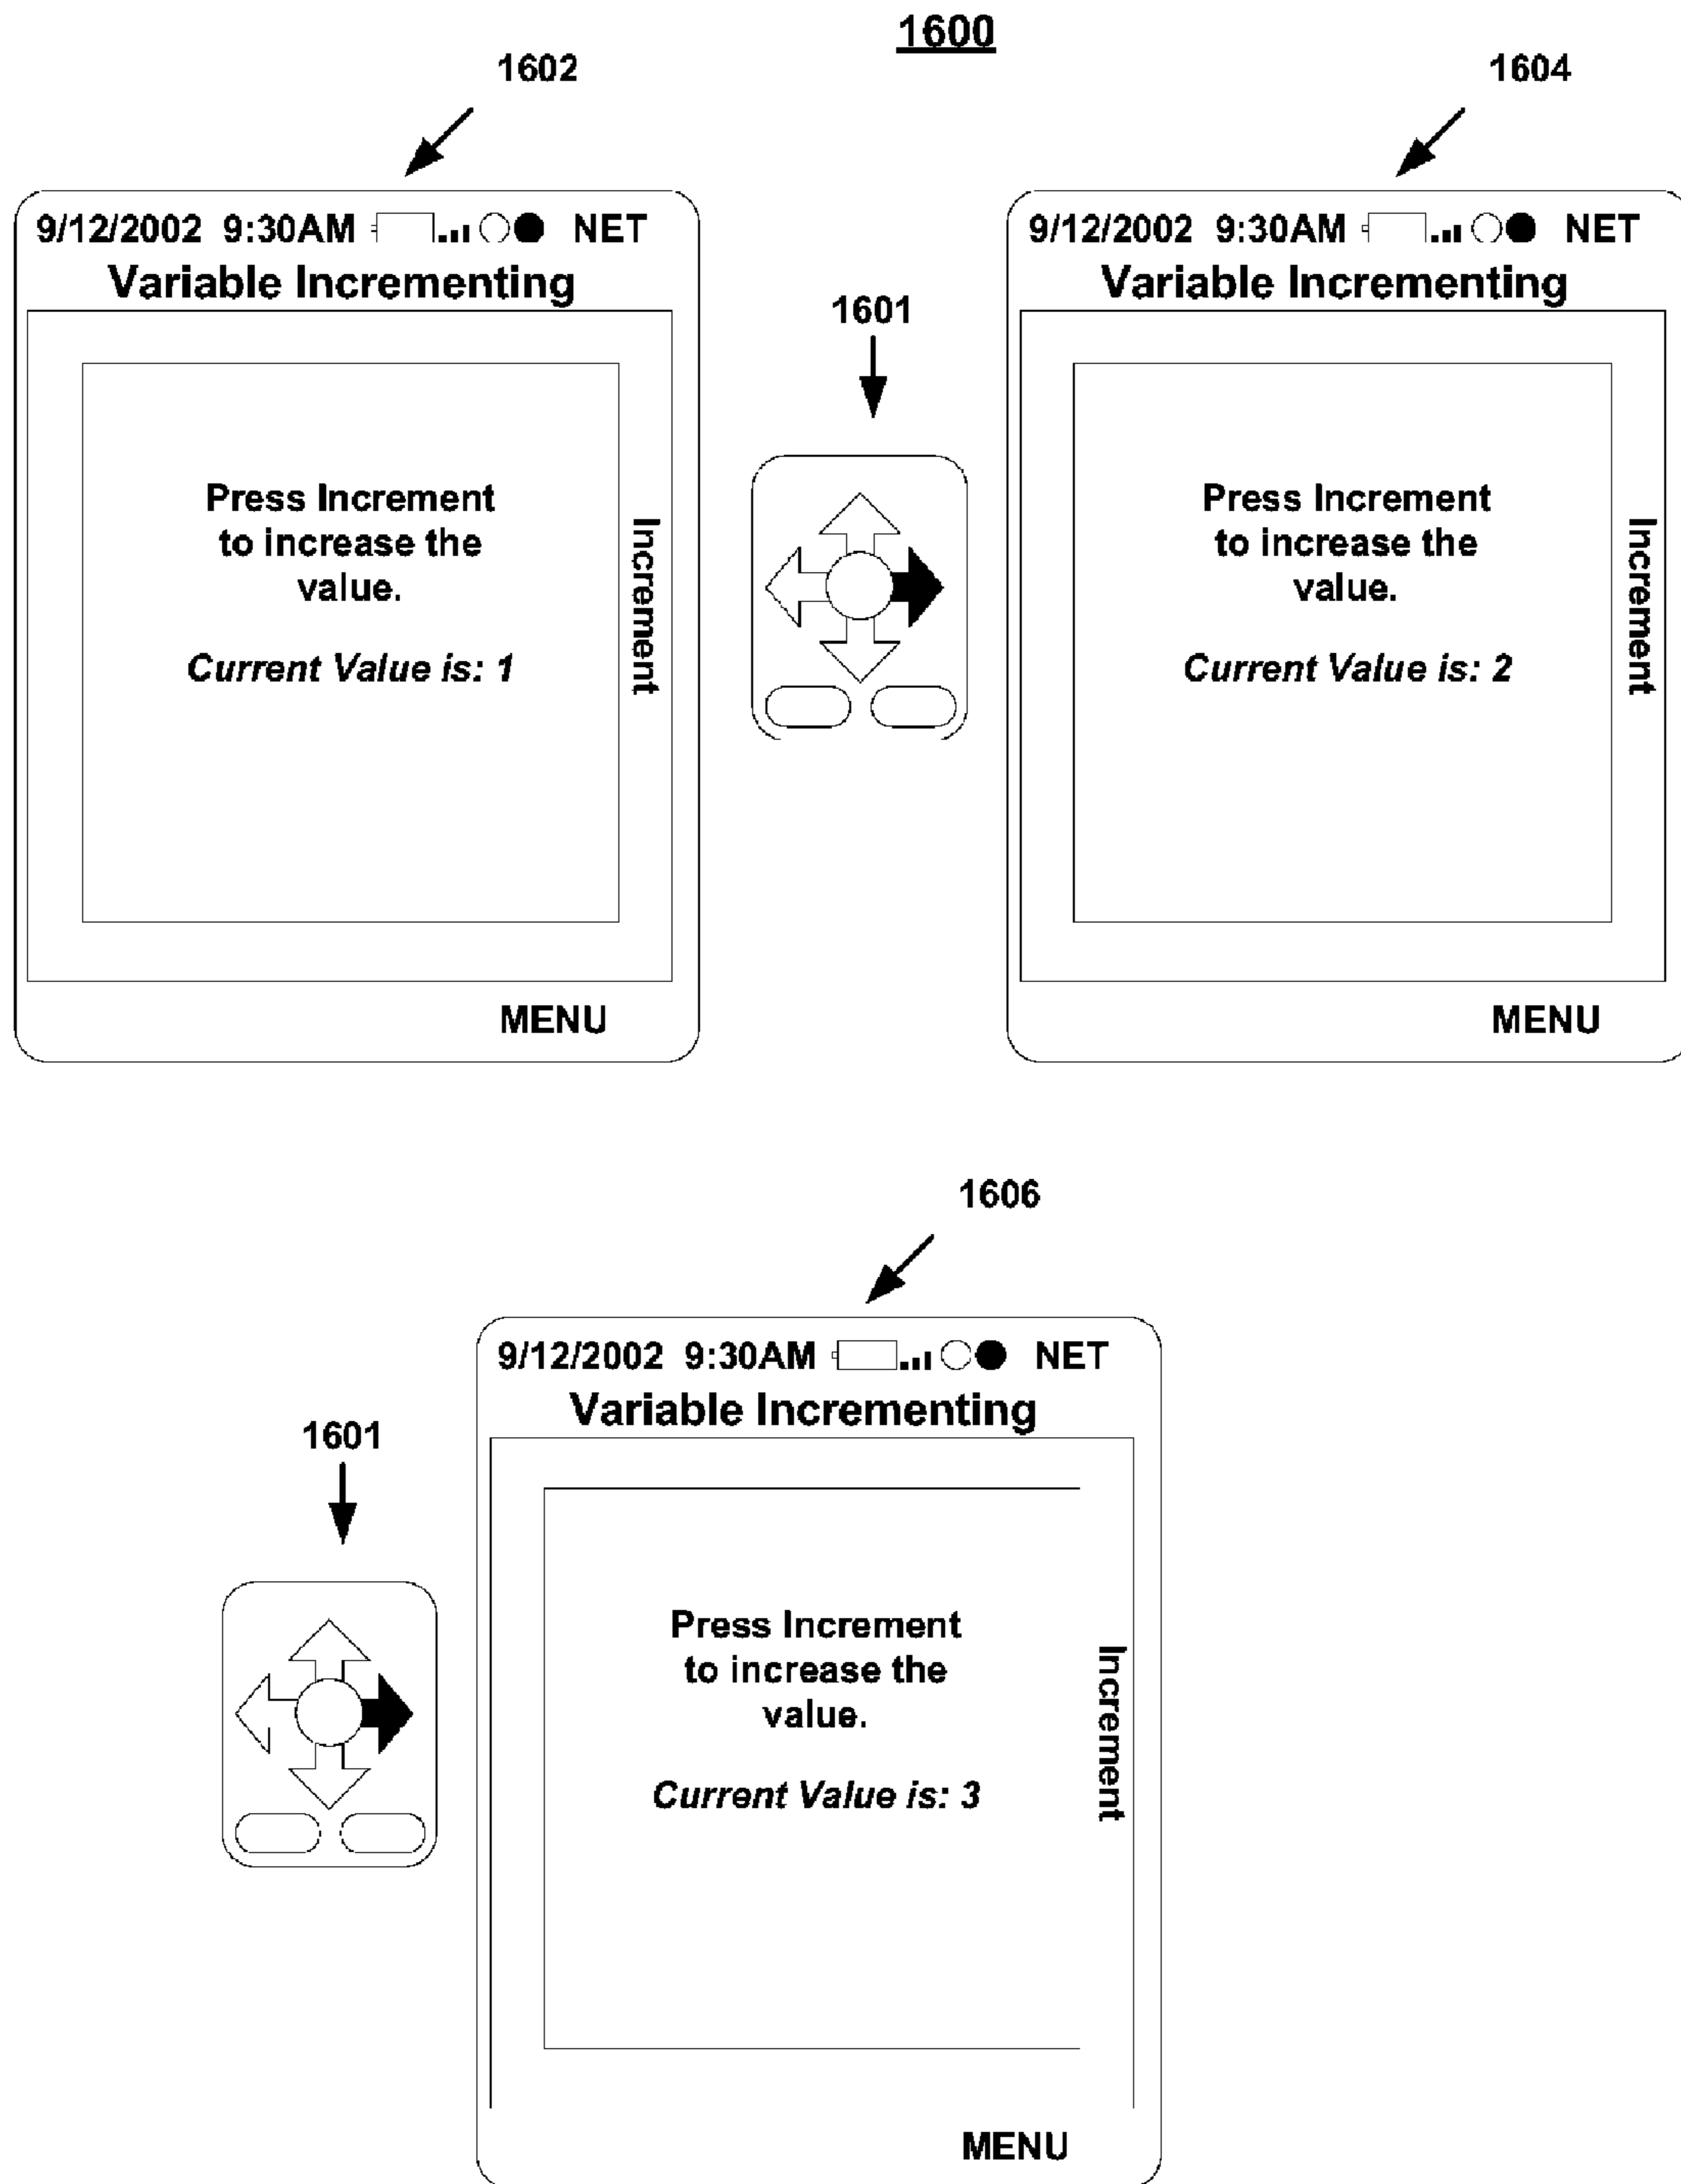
1600

1602

9/12/2002 9:30AM NET
Variable Incrementing

Press Increment to increase the value.

*Current Value is: 1*

Increment

MENU

1601

1604

9/12/2002 9:30AM NET
Variable Incrementing

Press Increment to increase the value.

*Current Value is: 2*

Increment

MENU

1606

1601

9/12/2002 9:30AM NET
Variable Incrementing

Press Increment to increase the value.

*Current Value is: 3*

Increment

MENU